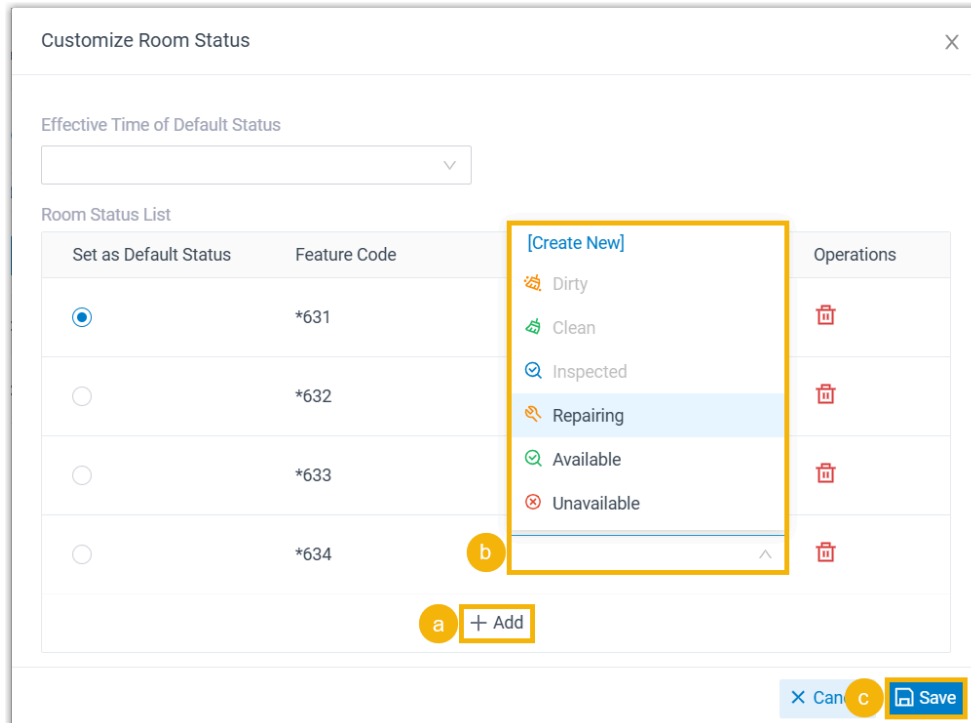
Customize Room Status

Effective Time of Default Status

Room Status List

| Set as Default Status | Feature Code | | Operations |
|---|---|---|---|
| | *631 | | |
| | *632 | | |
| | *633 | | |
| | *634 | | |

[Create New]
Dirty
Clean
Inspected
Repairing
Available
Unavailable

b

a + Add

× Can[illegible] c Save